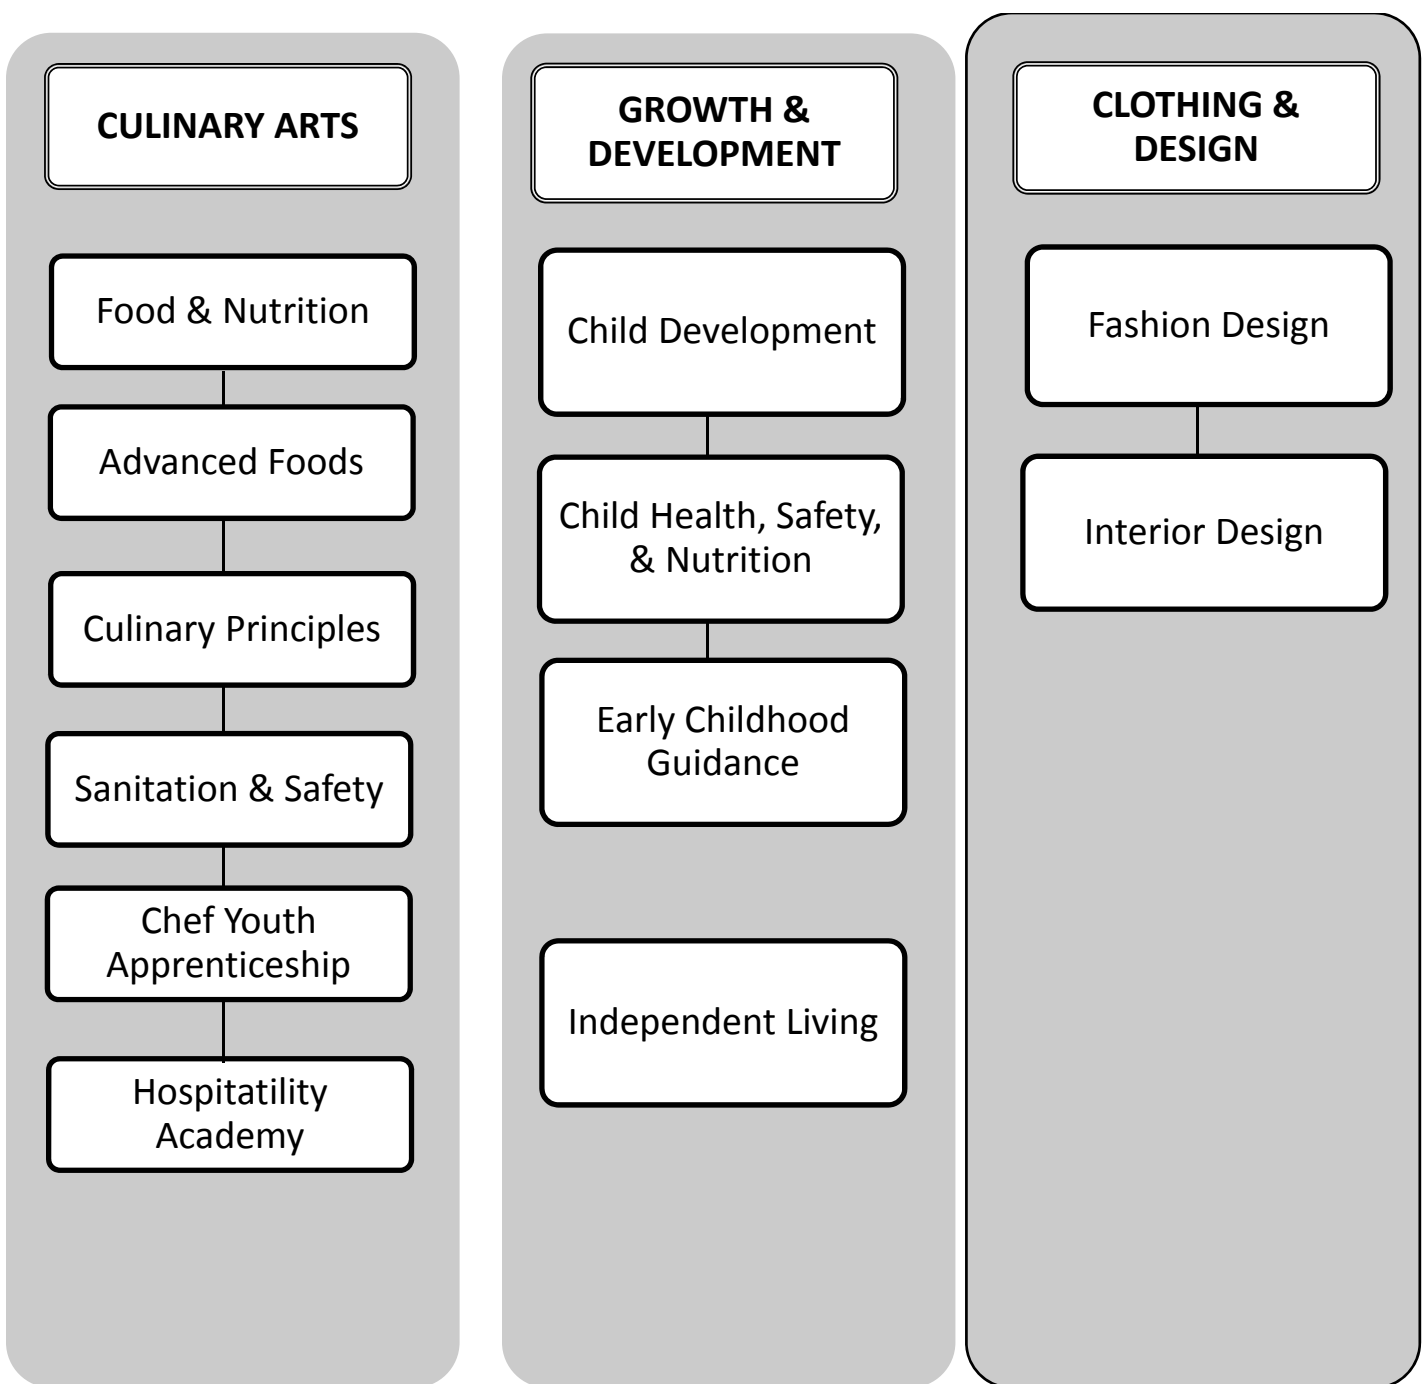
CULINARY ARTS

Food & Nutrition

Advanced Foods

Culinary Principles

Sanitation & Safety

Chef Youth Apprenticeship

Hospitatility Academy

GROWTH & DEVELOPMENT

Child Development

Child Health, Safety, & Nutrition

Early Childhood Guidance

Independent Living

CLOTHING & DESIGN

Fashion Design

Interior Design